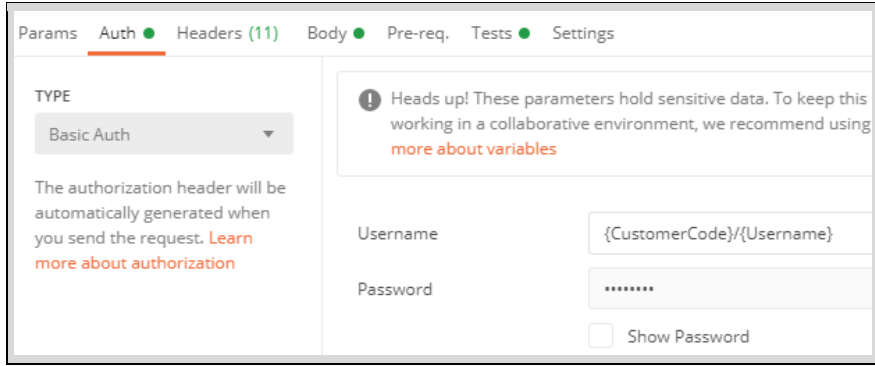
Params Auth ● Headers (11) Body ● Pre-req. Tests ● Settings

TYPE

Basic Auth

The authorization header will be automatically generated when you send the request. Learn more about authorization

Heads up! These parameters hold sensitive data. To keep this working in a collaborative environment, we recommend using more about variables

Username {CustomerCode}/{Username}

Password ••••••••

Show Password